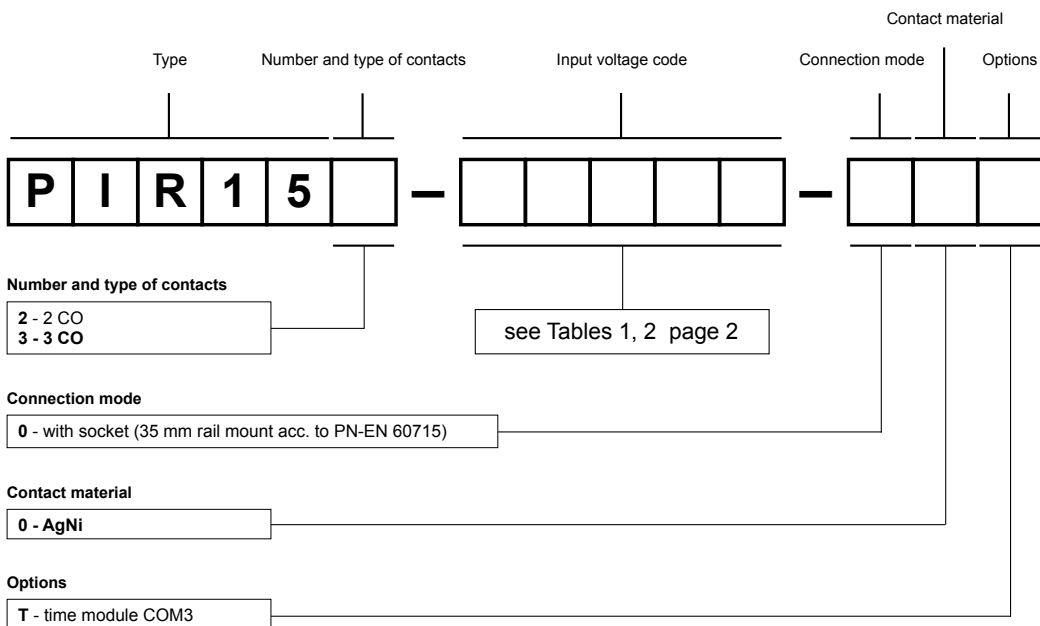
Contact material

Type

Number and type of contacts

Input voltage code

Connection mode

Options

| P | I | R | 1 | 5 | | – | | | | | | – | | | |

**Number and type of contacts**

**2** - 2 CO
**3 - 3 CO**

see Tables 1, 2 page 2

**Connection mode**

**0** - with socket (35 mm rail mount acc. to PN-EN 60715)

**Contact material**

**0 - AgNi**

**Options**

**T** - time module COM3